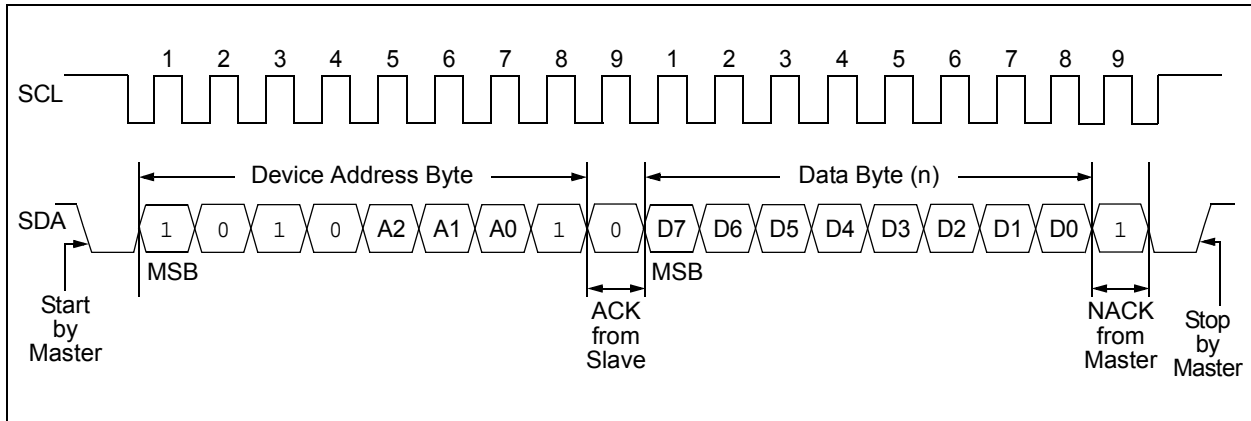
SCL

1 2 3 4 5 6 7 8 9 1 2 3 4 5 6 7 8 9

Device Address Byte

Data Byte (n)

SDA

1 0 1 0 A2 A1 A0 1 0 D7 D6 D5 D4 D3 D2 D1 D0 1

MSB

MSB

Start by Master

ACK from Slave

NACK from Master

Stop by Master